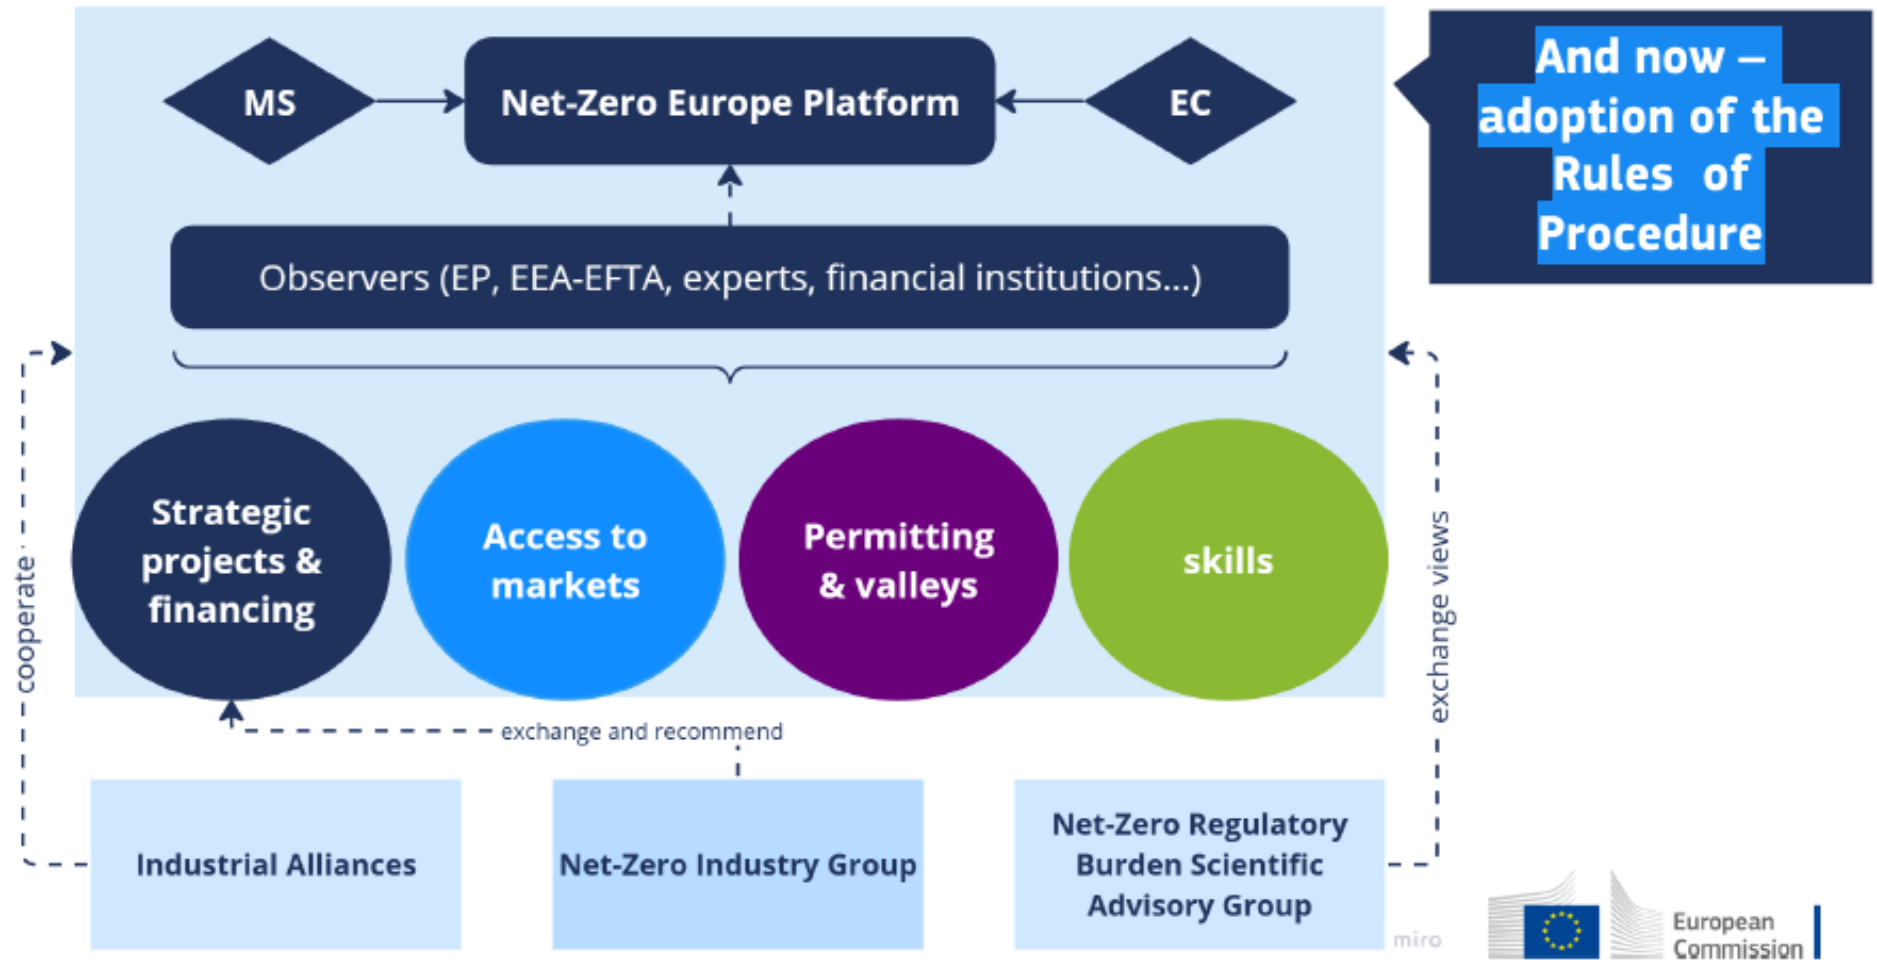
MS

Net-Zero Europe Platform

EC

And now – adoption of the Rules of Procedure

Observers (EP, EEA-EFTA, experts, financial institutions...)

cooperate

exchange views

Strategic projects & financing

Access to markets

Permitting & valleys

skills

exchange and recommend

Industrial Alliances

Net-Zero Industry Group

Net-Zero Regulatory Burden Scientific Advisory Group

miro

European Commission